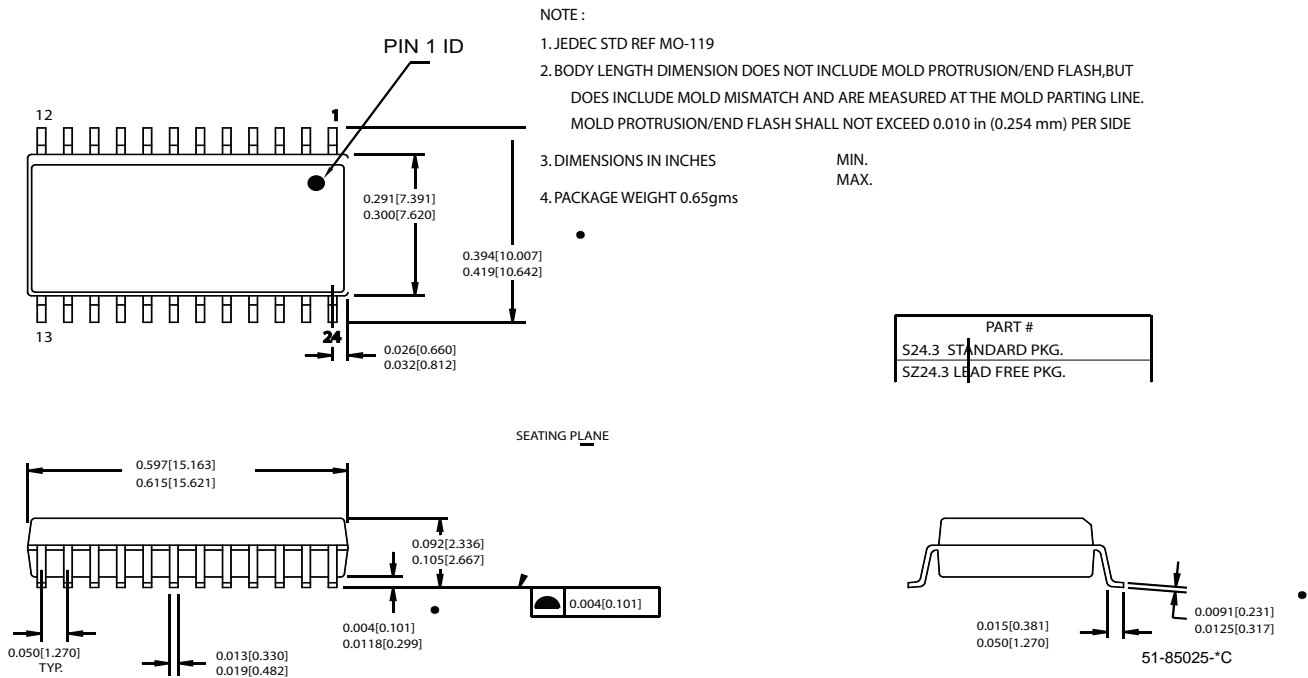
NOTE :

1. JEDEC STD REF MO-119

2. BODY LENGTH DIMENSION DOES NOT INCLUDE MOLD PROTRUSION/END FLASH,BUT DOES INCLUDE MOLD MISMATCH AND ARE MEASURED AT THE MOLD PARTING LINE. MOLD PROTRUSION/END FLASH SHALL NOT EXCEED 0.010 in (0.254 mm) PER SIDE

3. DIMENSIONS IN INCHES

MIN.
MAX.

4. PACKAGE WEIGHT 0.65gms

PIN 1 ID

12

1

13

24

0.291[7.391]
0.300[7.620]

0.394[10.007]
0.419[10.642]

0.026[0.660]
0.032[0.812]

| PART # |
|---|
| S24.3 STANDARD PKG. |
| SZ24.3 LEAD FREE PKG. |

SEATING PLANE

0.597[15.163]
0.615[15.621]

0.092[2.336]
0.105[2.667]

0.004[0.101]

0.004[0.101]
0.0118[0.299]

0.050[1.270]
TYP.

0.013[0.330]
0.019[0.482]

0.015[0.381]
0.050[1.270]

0.0091[0.231]
0.0125[0.317]

51-85025-*C